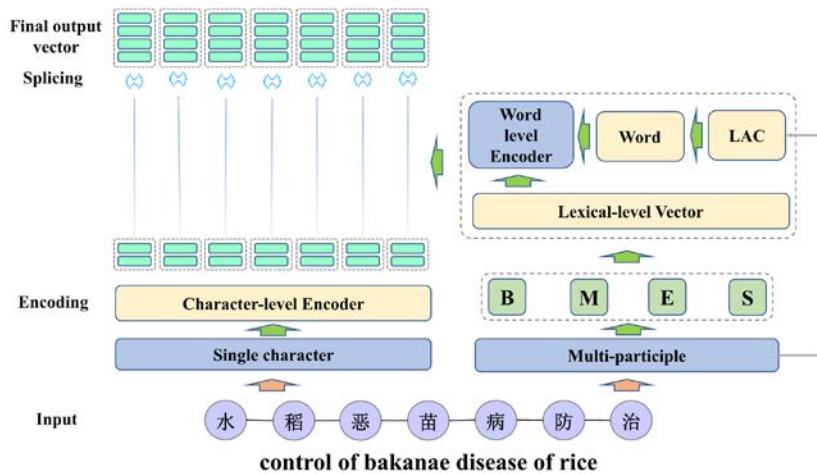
Final output vector

Splicing

Word level Encoder

Word

LAC

Lexical-level Vector

Encoding

Character-level Encoder

B

M

E

S

Single character

Multi-participle

Input

水 稻 恶 苗 病 防 治

control of bakanae disease of rice